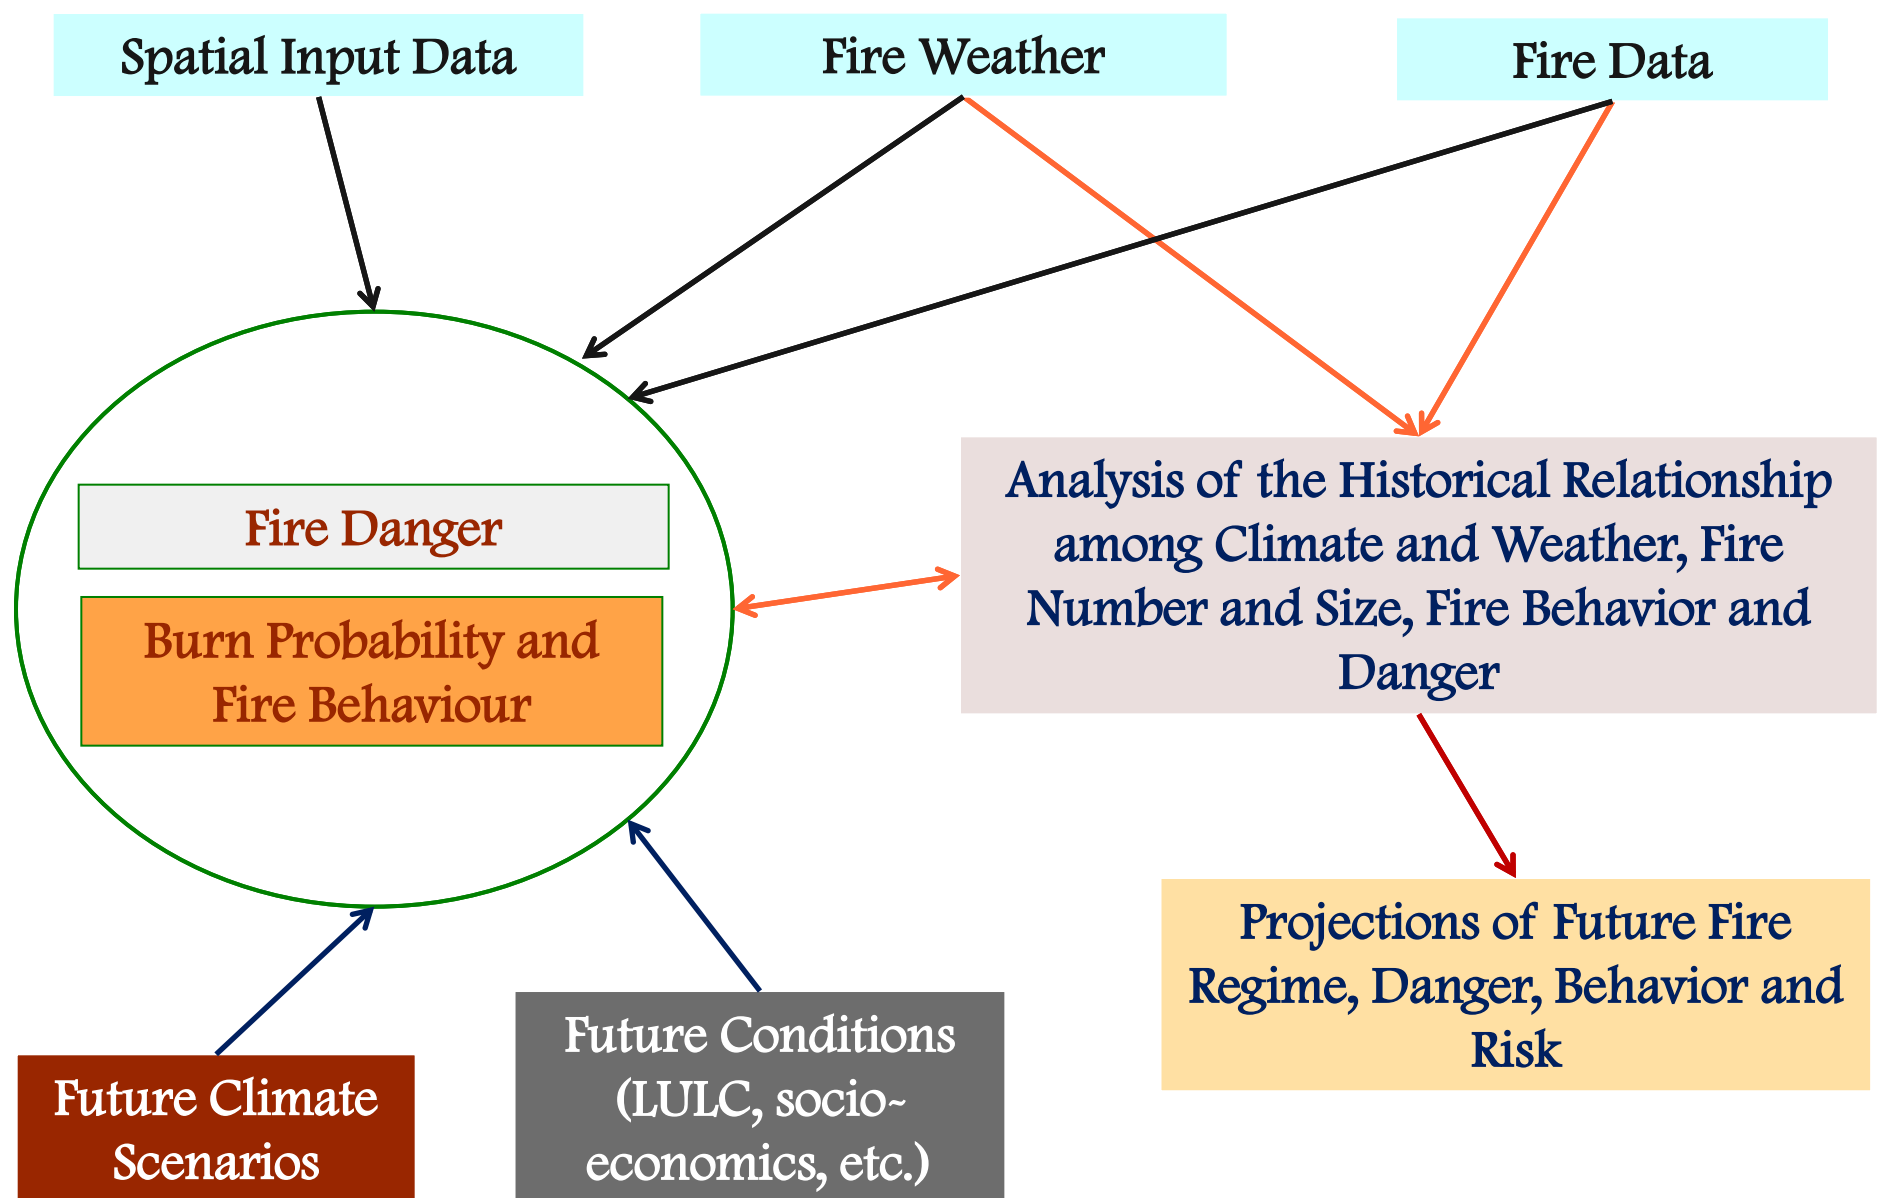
Spatial Input Data

Fire Weather

Fire Data

Fire Danger

Burn Probability and Fire Behaviour

Analysis of the Historical Relationship among Climate and Weather, Fire Number and Size, Fire Behavior and Danger

Projections of Future Fire Regime, Danger, Behavior and Risk

Future Climate Scenarios

Future Conditions (LULC, socio-economics, etc.)